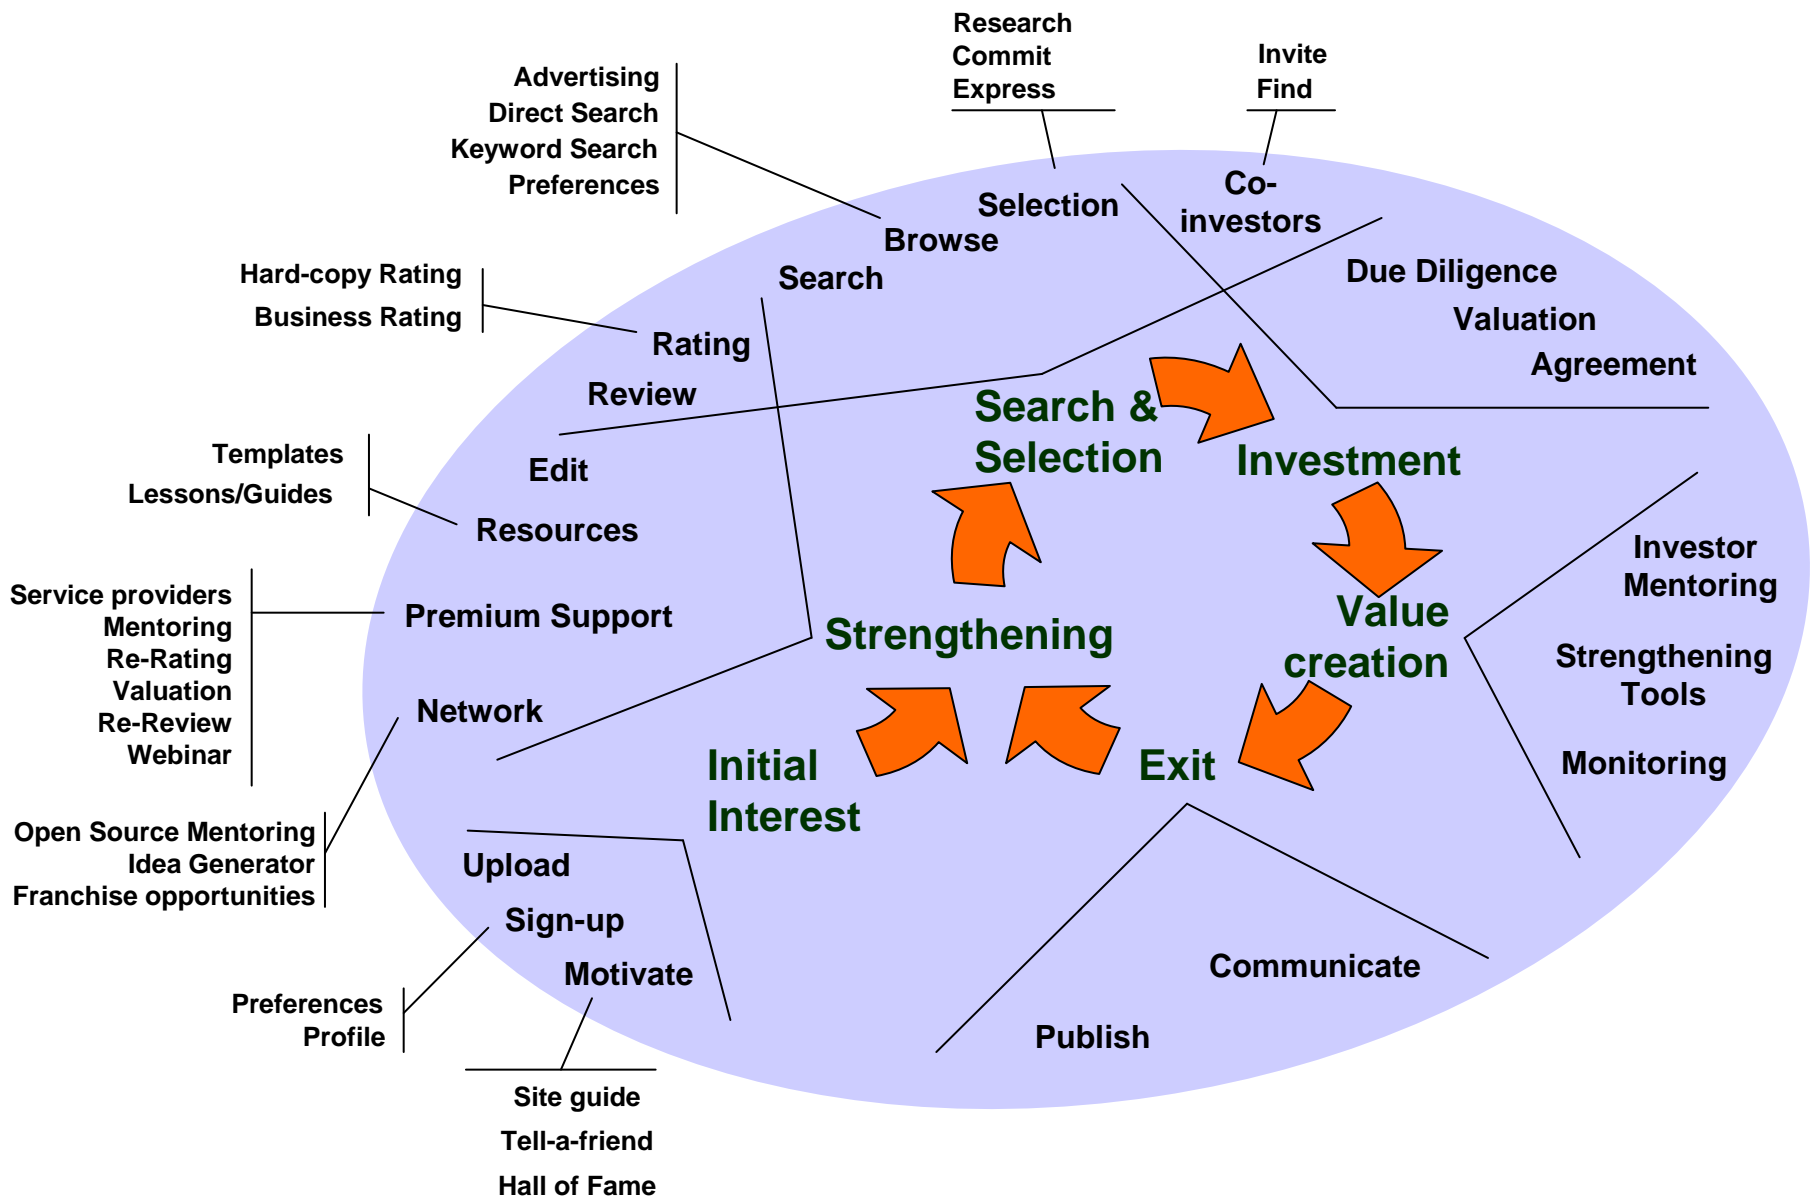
Research
Commit
Express

Invite
Find

Advertising
Direct Search
Keyword Search
Preferences

Selection

Co-investors

Browse

Search

Hard-copy Rating
Business Rating

Rating

Review

Due Diligence
Valuation
Agreement

Search & Selection

Investment

Edit

Templates
Lessons/Guides

Resources

Investor Mentoring

Value creation

Strengthening Tools

Monitoring

Service providers
Mentoring
Re-Rating
Valuation
Re-Review
Webinar

Premium Support

Strengthening

Network

Initial Interest

Exit

Open Source Mentoring
Idea Generator
Franchise opportunities

Upload
Sign-up
Motivate

Communicate

Publish

Preferences
Profile

Site guide
Tell-a-friend
Hall of Fame